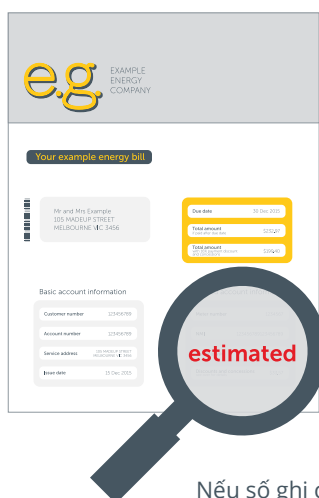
e.g EXAMPLE ENERGY COMPANY

Your example energy bill

Mr and Mrs Example
105 MADEUP STREET
MELBOURNE VIC 3456

Due date 30 Dec 2015
Total amount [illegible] $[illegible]
Total amount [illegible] $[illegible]

Basic account information

| | |
|---|---|
| Customer number | 123456789 |
| Account number | 123456789 |
| Service address | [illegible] |
| Issue date | 15 Dec 2015 |

estimated

Nếu số ghi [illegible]